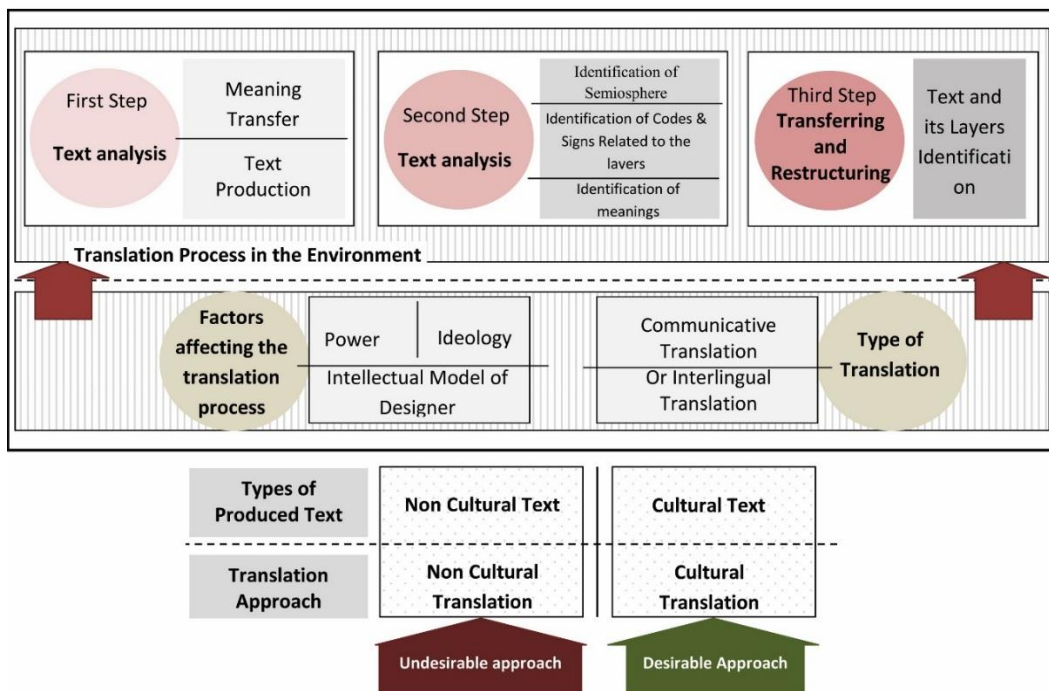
First Step
Text analysis

Meaning Transfer

Text Production

Second Step
Text analysis

Identification of Semiosphere

Identification of Codes & Signs Related to the layers

Identification of meanings

Third Step
Transferring and Restructuring

Text and its Layers Identification

Translation Process in the Environment

Factors affecting the translation process

Power

Ideology

Intellectual Model of Designer

Communicative Translation

Or Interlingual Translation

Type of Translation

| Types of Produced Text | Non Cultural Text | Cultural Text |
|---|---|---|
| Translation Approach | Non Cultural Translation | Cultural Translation |

Undesirable approach

Desirable Approach